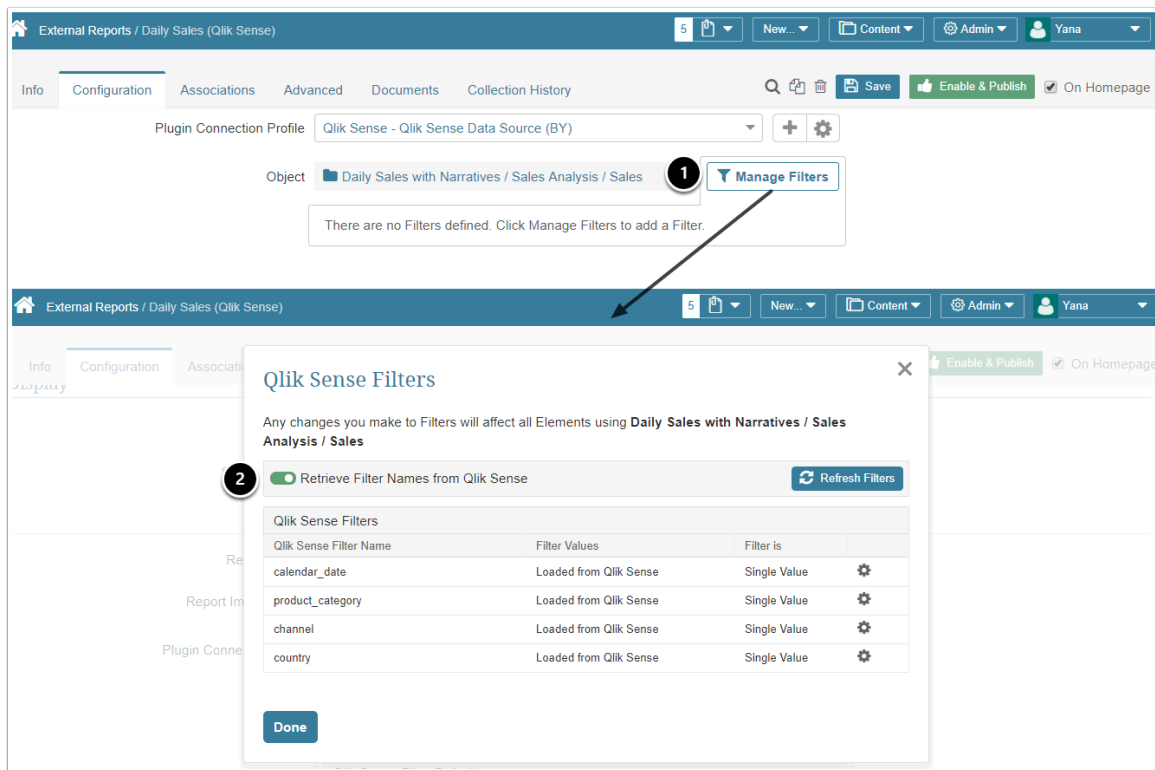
External Reports / Daily Sales (Qlik Sense)

5 New... Content Admin Yana

Info Configuration Associations Advanced Documents Collection History

Save Enable & Publish On Homepage

Plugin Connection Profile Qlik Sense - Qlik Sense Data Source (BY)

Object Daily Sales with Narratives / Sales Analysis / Sales

1 Manage Filters

There are no Filters defined. Click Manage Filters to add a Filter.

External Reports / Daily Sales (Qlik Sense)

5 New... Content Admin Yana

Info Configuration Associati Enable & Publish On Homepage

Re

Report Im

Plugin Conne

Qlik Sense Filters

Any changes you make to Filters will affect all Elements using **Daily Sales with Narratives / Sales Analysis / Sales**

2 Retrieve Filter Names from Qlik Sense

Refresh Filters

Qlik Sense Filters

| Qlik Sense Filter Name | Filter Values | Filter is | |
|---|---|---|---|
| calendar_date | Loaded from Qlik Sense | Single Value | |
| product_category | Loaded from Qlik Sense | Single Value | |
| channel | Loaded from Qlik Sense | Single Value | |
| country | Loaded from Qlik Sense | Single Value | |

Done